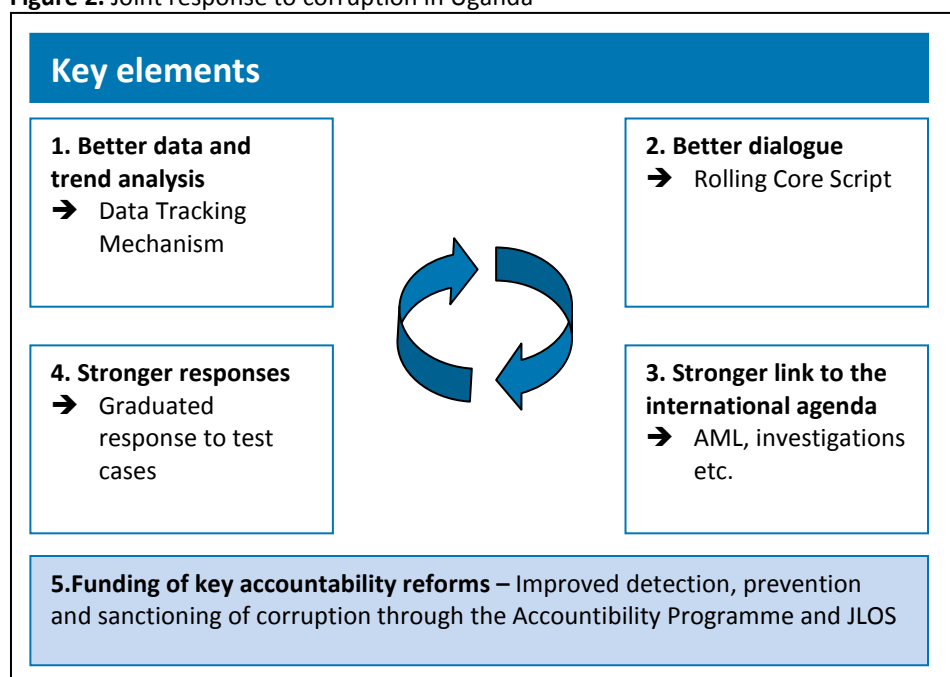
**Figure 2.** Joint response to corruption in Uganda

Key elements

**1. Better data and trend analysis**
→ Data Tracking Mechanism

**2. Better dialogue**
→ Rolling Core Script

**4. Stronger responses**
→ Graduated response to test cases

**3. Stronger link to the international agenda**
→ AML, investigations etc.

**5.Funding of key accountability reforms –** Improved detection, prevention and sanctioning of corruption through the Accountibility Programme and JLOS